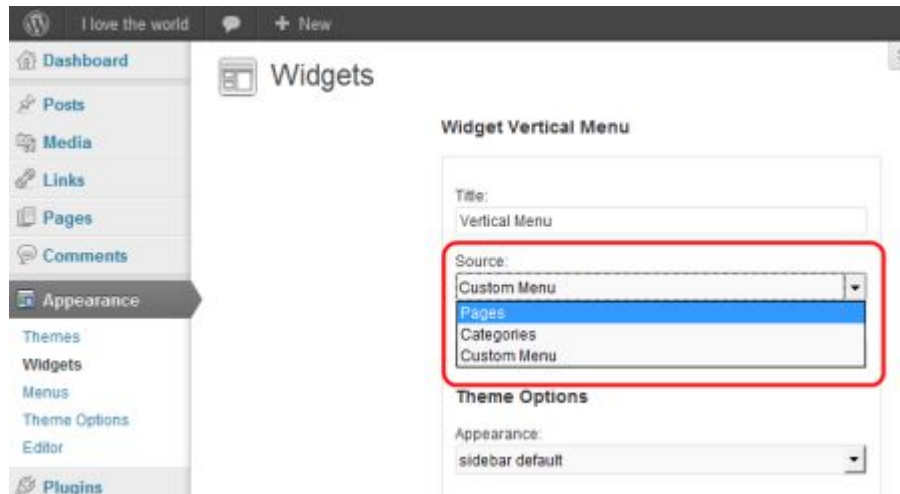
I love the world
+ New

Dashboard
Posts
Media
Links
Pages
Comments
Appearance
Themes
Widgets
Menus
Theme Options
Editor
Plugins

Widgets

Widget Vertical Menu

Title:
Vertical Menu

Source:
Custom Menu
Pages
Categories
Custom Menu

Theme Options

Appearance:
sidebar default